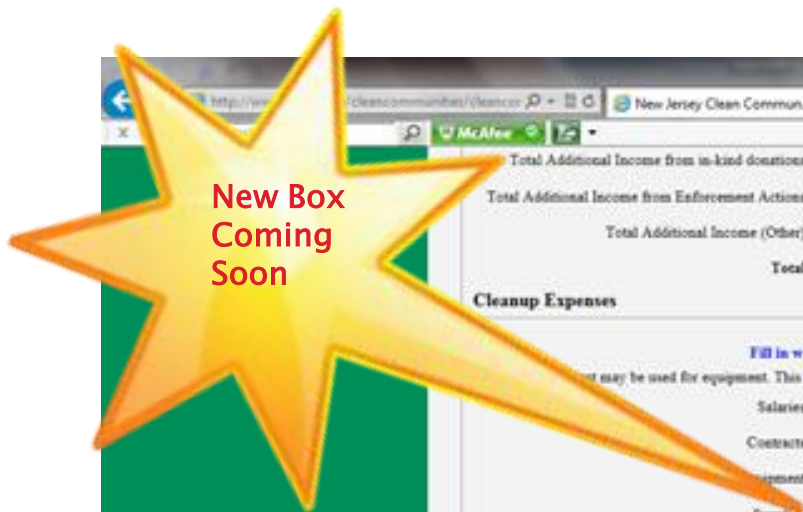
New Box Coming Soon

http://w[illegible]/cleancommunities/cleanc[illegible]

New Jersey Clean Commun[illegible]

McAfee

Total Additional Income from in-kind donations

Total Additional Income from Enforcement Action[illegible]

Total Additional Income (Other)

Total

Cleanup Expenses

Fill in w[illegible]

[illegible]t may be used for equipment. This

Salarie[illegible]

Contract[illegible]

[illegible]pment